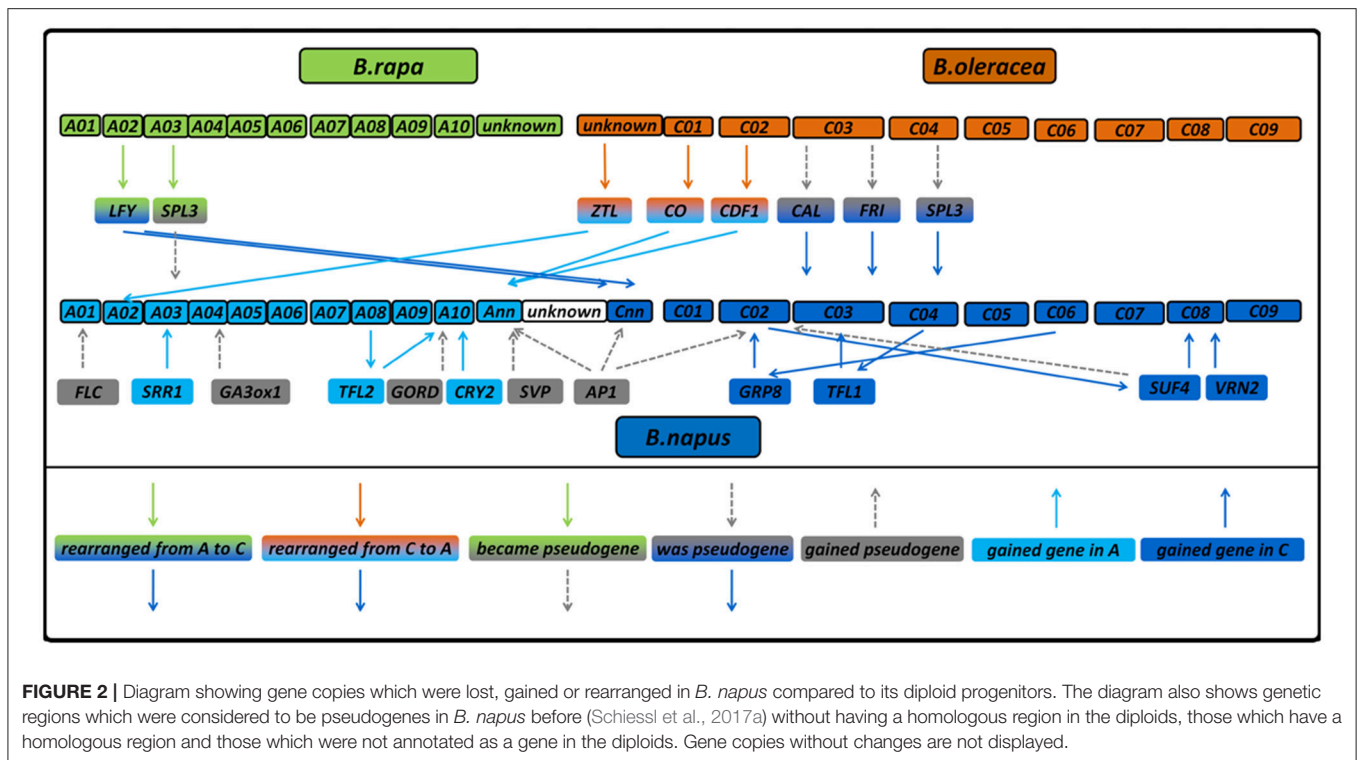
B.rapa

B.oleracea

A01 A02 A03 A04 A05 A06 A07 A08 A09 A10 unknown

unknown C01 C02 C03 C04 C05 C06 C07 C08 C09

LFY SPL3

ZTL CO CDF1 CAL FRI SPL3

A01 A02 A03 A04 A05 A06 A07 A08 A09 A10 Ann unknown Cnn

C01 C02 C03 C04 C05 C06 C07 C08 C09

FLC SRR1 GA3ox1 TFL2 GORD CRY2 SVP AP1 GRP8 TFL1 SUF4 VRN2

B.napus

rearranged from A to C

rearranged from C to A

became pseudogene

was pseudogene

gained pseudogene

gained gene in A

gained gene in C

**FIGURE 2 |** Diagram showing gene copies which were lost, gained or rearranged in *B. napus* compared to its diploid progenitors. The diagram also shows genetic regions which were considered to be pseudogenes in *B. napus* before (Schiessl et al., 2017a) without having a homologous region in the diploids, those which have a homologous region and those which were not annotated as a gene in the diploids. Gene copies without changes are not displayed.